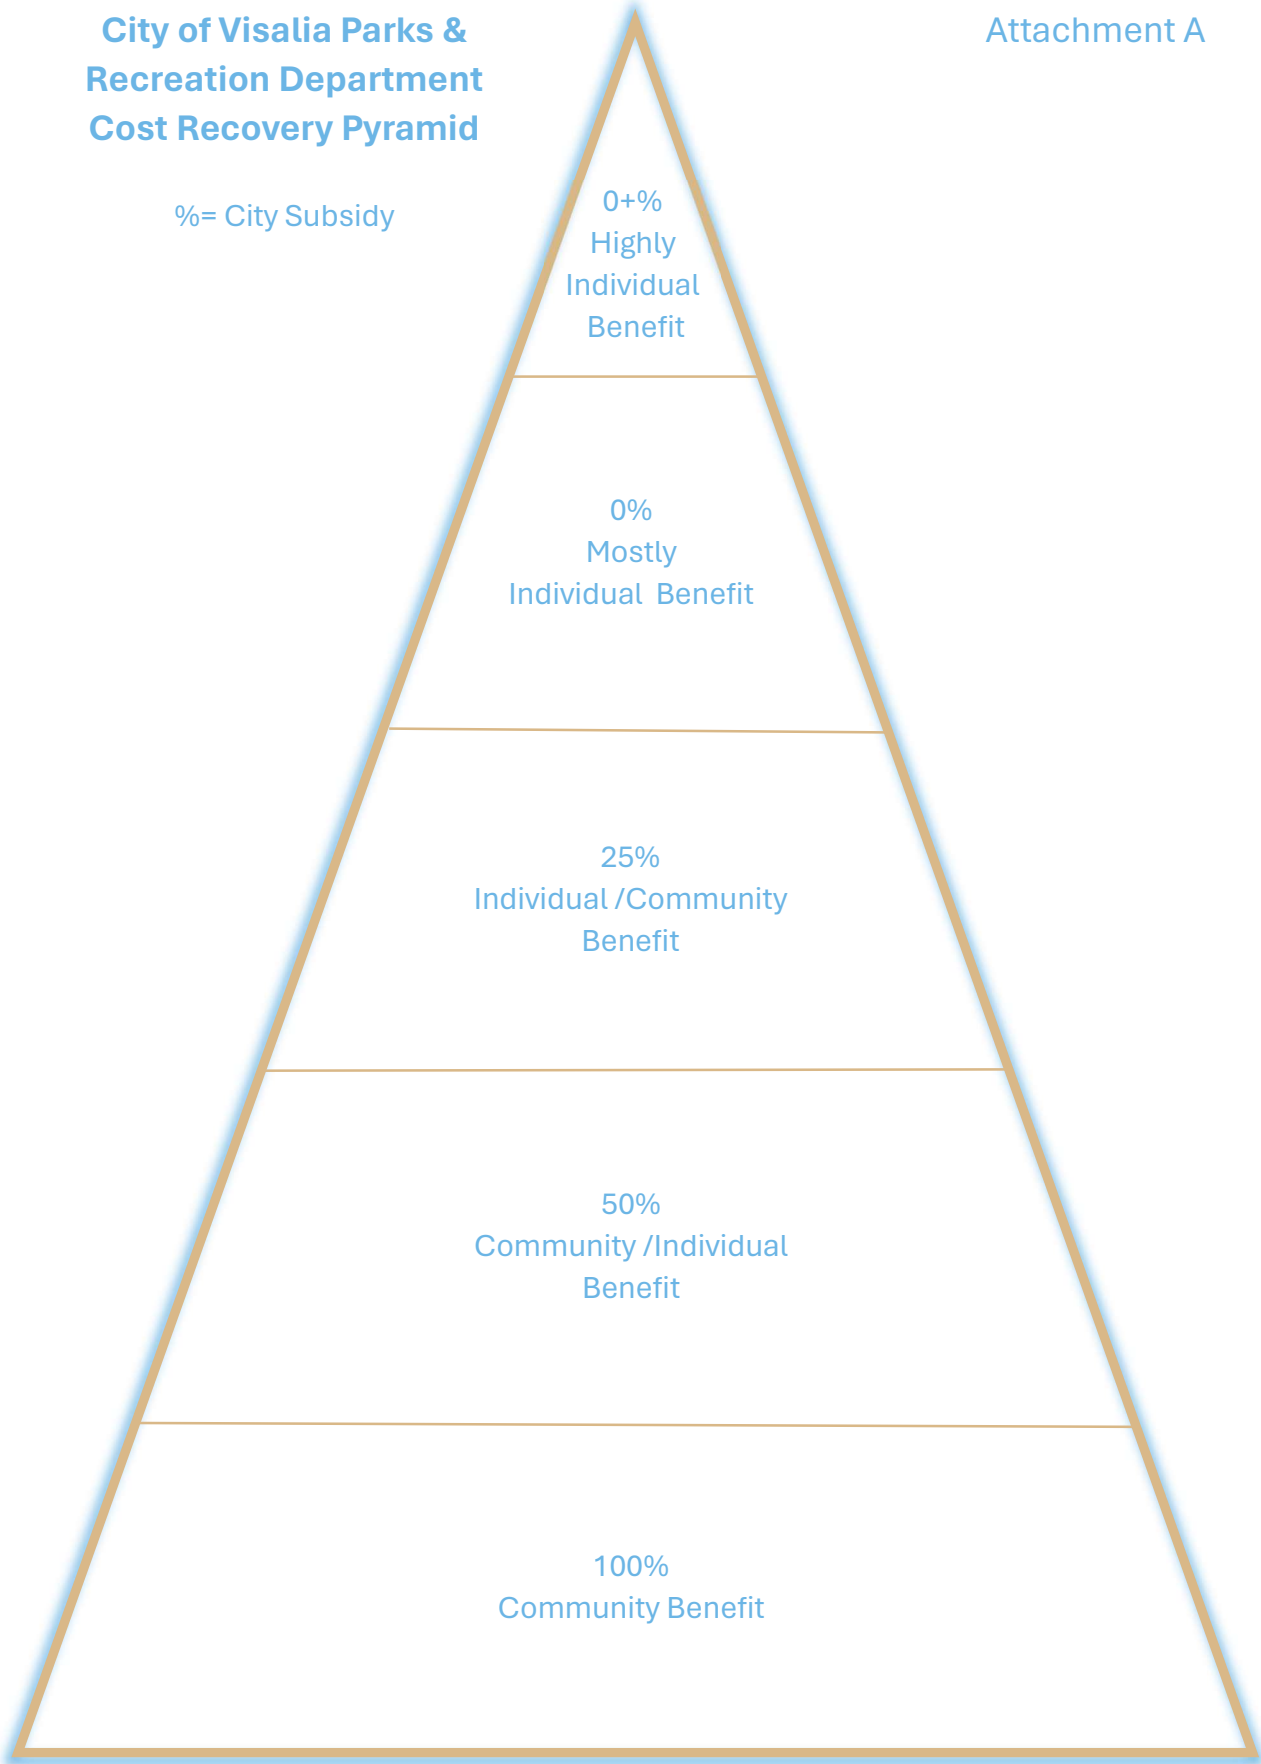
City of Visalia Parks & Recreation Department Cost Recovery Pyramid

Attachment A

%= City Subsidy

0+%
Highly
Individual
Benefit

0%
Mostly
Individual Benefit

25%
Individual /Community
Benefit

50%
Community /Individual
Benefit

100%
Community Benefit